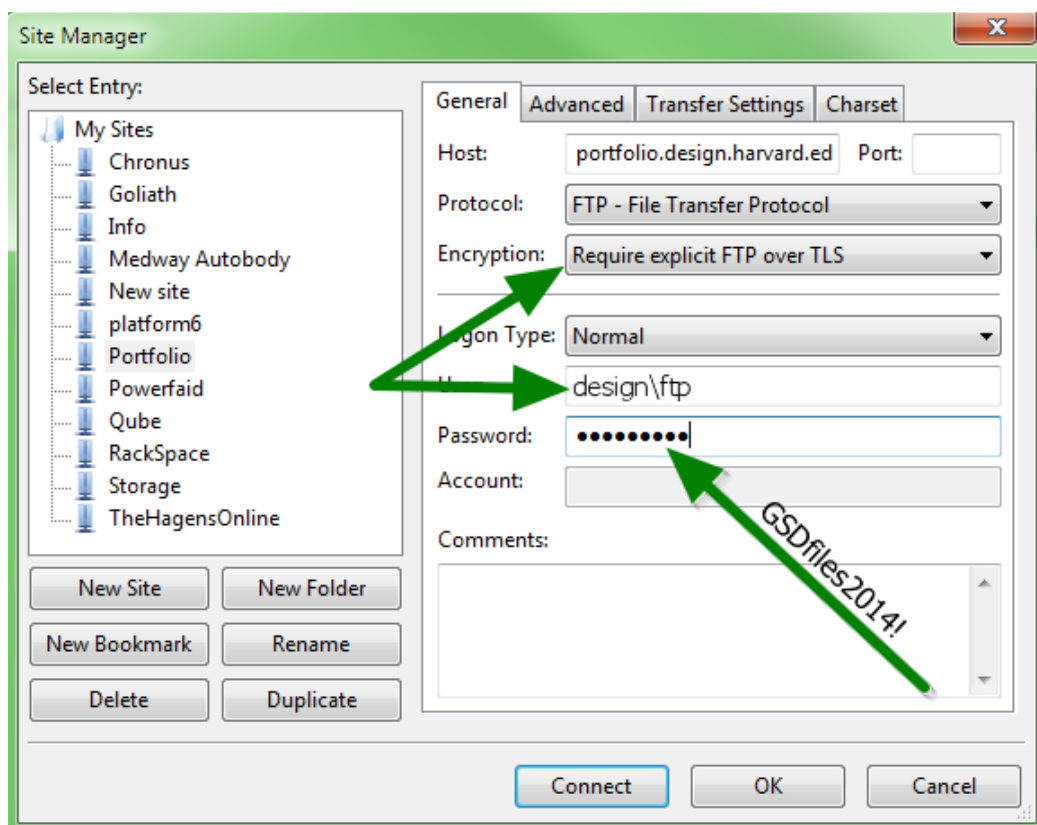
Site Manager

Select Entry:

My Sites
Chronus
Goliath
Info
Medway Autobody
New site
platform6
Portfolio
Powerfaid
Qube
RackSpace
Storage
TheHagensOnline

New Site
New Folder
New Bookmark
Rename
Delete
Duplicate

General
Advanced
Transfer Settings
Charset

Host: portfolio.design.harvard.ed
Port:
Protocol: FTP - File Transfer Protocol
Encryption: Require explicit FTP over TLS
L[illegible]gon Type: Normal
U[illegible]: design\ftp
Password: ●●●●●●●●●
Account:
Comments:

GSDfiles2014!

Connect
OK
Cancel